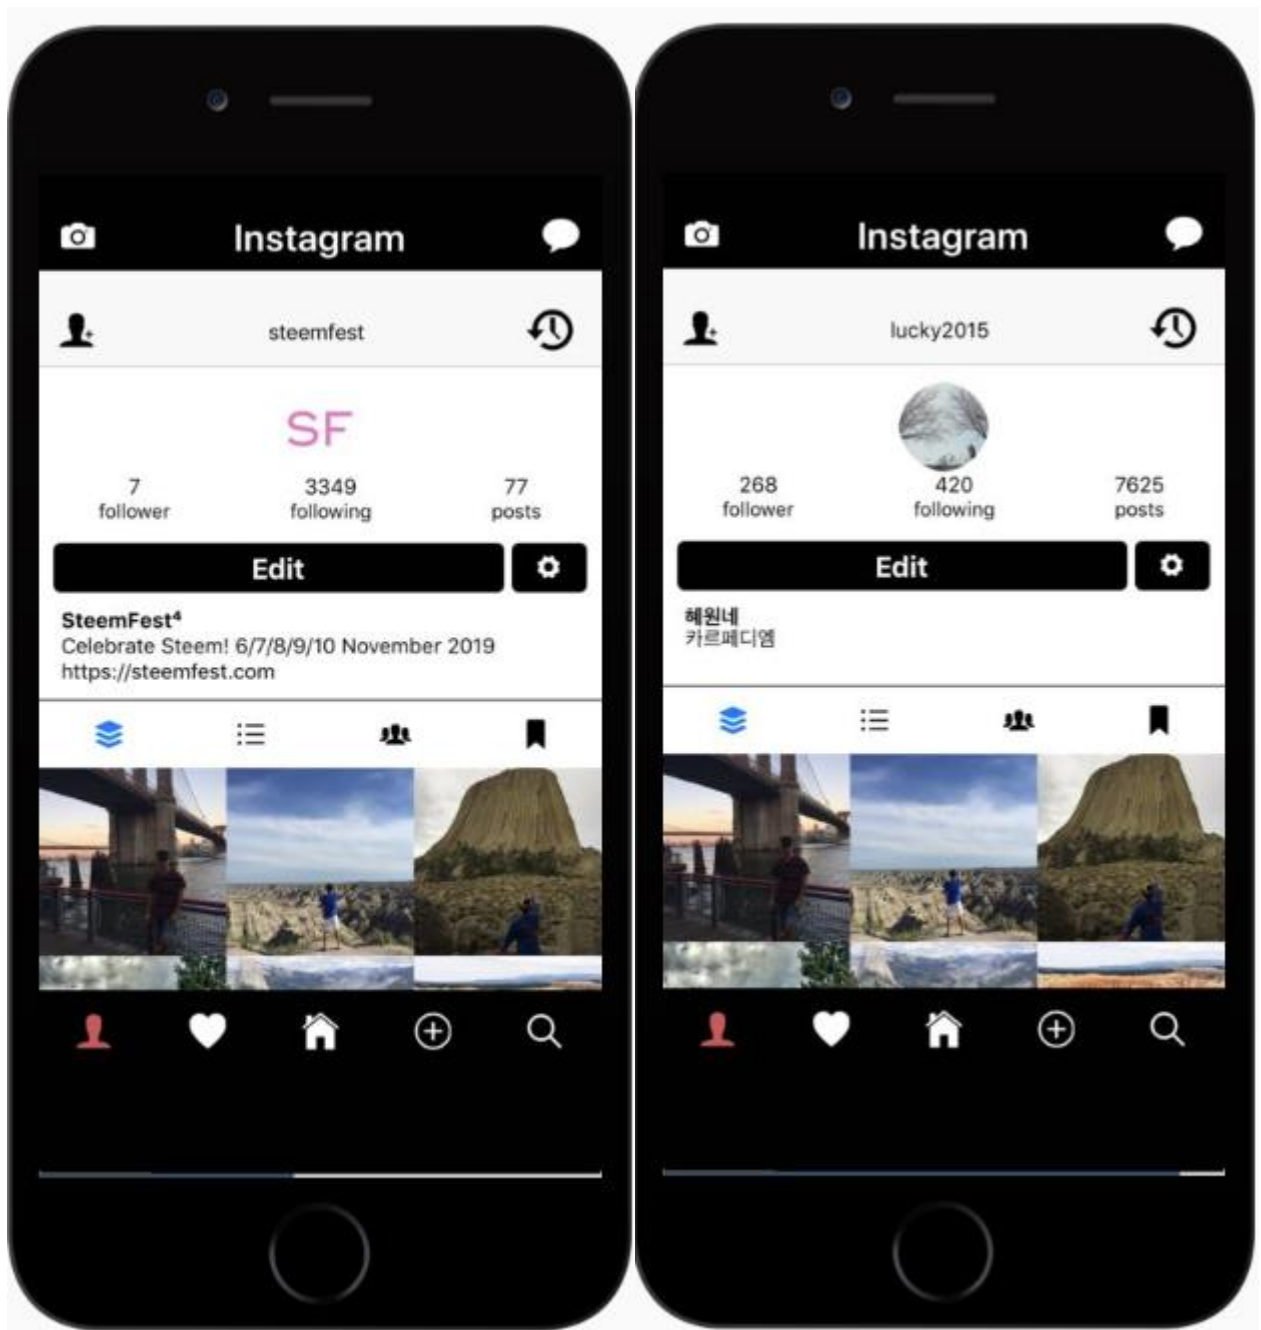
Instagram

steemfest

SF

7 follower

3349 following

77 posts

Edit

SteemFest⁴
Celebrate Steem! 6/7/8/9/10 November 2019
https://steemfest.com

Instagram

lucky2015

268 follower

420 following

7625 posts

Edit

혜원네
카르페디엠